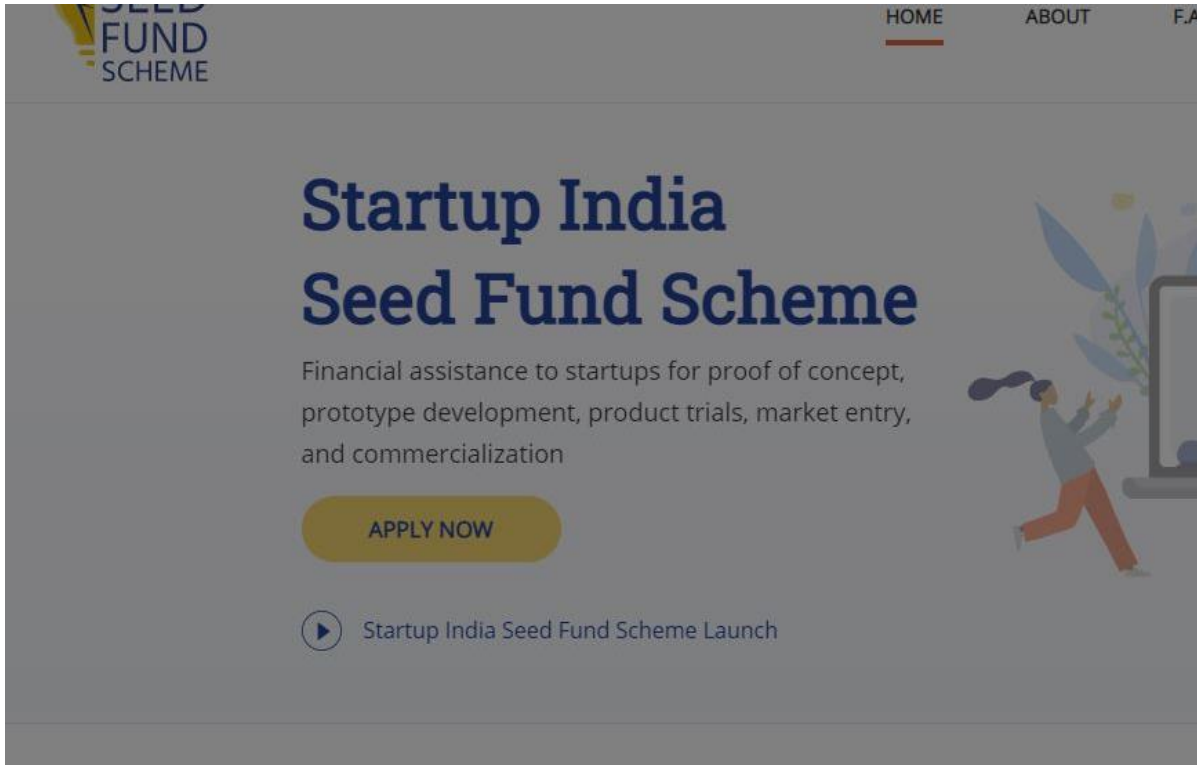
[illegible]
FUND
SCHEME

HOME ABOUT F.A

Startup India
Seed Fund Scheme

Financial assistance to startups for proof of concept, prototype development, product trials, market entry, and commercialization

APPLY NOW

Startup India Seed Fund Scheme Launch